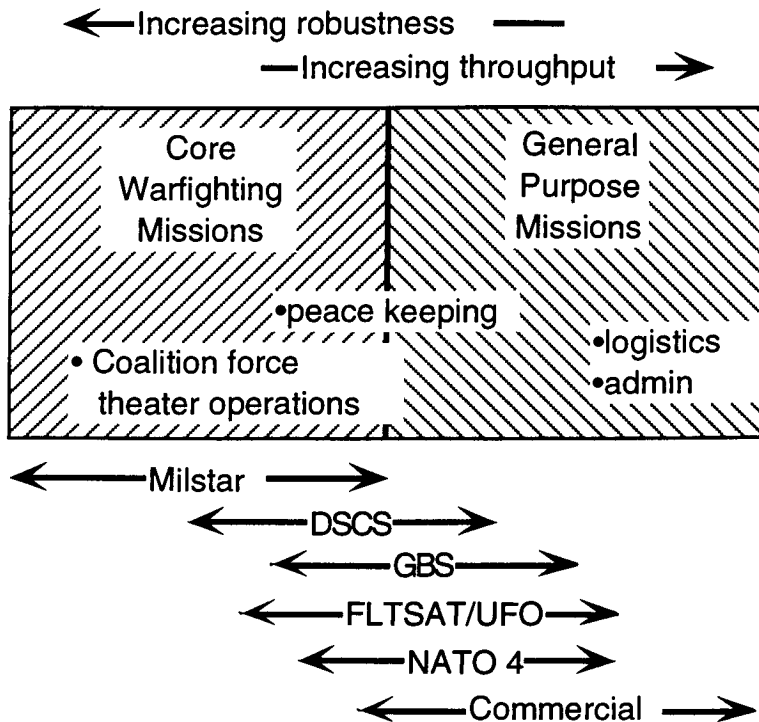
Increasing robustness

Increasing throughput

Core Warfighting Missions

General Purpose Missions

•peace keeping

• Coalition force theater operations

•logistics
•admin

Milstar

DSCS

GBS

FLTSAT/UFO

NATO 4

Commercial